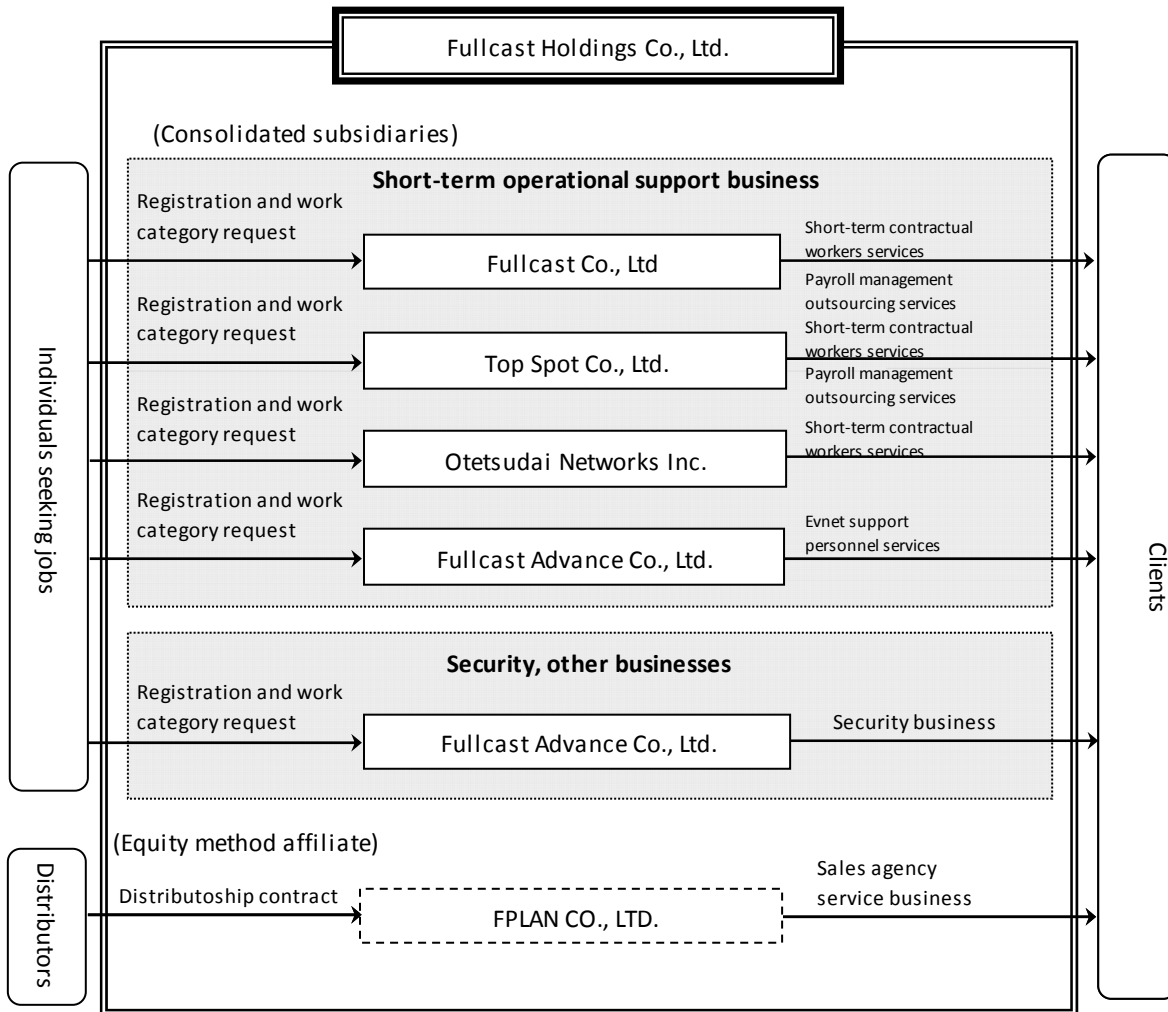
Fullcast Holdings Co., Ltd.

(Consolidated subsidiaries)

Individuals seeking jobs

Short-term operational support business

Registration and work category request

Fullcast Co., Ltd

Short-term contractual workers services

Payroll management outsourcing services

Registration and work category request

Top Spot Co., Ltd.

Short-term contractual workers services

Payroll management outsourcing services

Registration and work category request

Otetsudai Networks Inc.

Short-term contractual workers services

Registration and work category request

Fullcast Advance Co., Ltd.

Evnet support personnel services

Security, other businesses

Registration and work category request

Fullcast Advance Co., Ltd.

Security business

Clients

(Equity method affiliate)

Distributors

Distributoship contract

FPLAN CO., LTD.

Sales agency service business